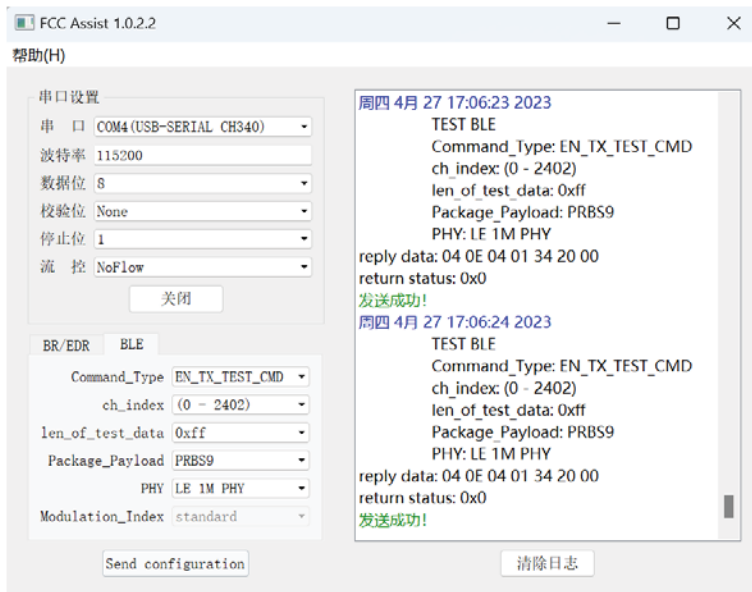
FCC Assist 1.0.2.2

帮助(H)

串口设置

串 口 COM4(USB-SERIAL CH340)

波特率 115200

数据位 8

校验位 None

停止位 1

流 控 NoFlow

关闭

BR/EDR BLE

Command_Type EN_TX_TEST_CMD

ch_index (0 - 2402)

len_of_test_data 0xff

Package_Payload PRBS9

PHY LE 1M PHY

Modulation_Index standard

Send configuration

周四 4月 27 17:06:23 2023
TEST BLE
Command_Type: EN_TX_TEST_CMD
ch_index: (0 - 2402)
len_of_test_data: 0xff
Package_Payload: PRBS9
PHY: LE 1M PHY
reply data: 04 0E 04 01 34 20 00
return status: 0x0
发送成功!
周四 4月 27 17:06:24 2023
TEST BLE
Command_Type: EN_TX_TEST_CMD
ch_index: (0 - 2402)
len_of_test_data: 0xff
Package_Payload: PRBS9
PHY: LE 1M PHY
reply data: 04 0E 04 01 34 20 00
return status: 0x0
发送成功!

清除日志